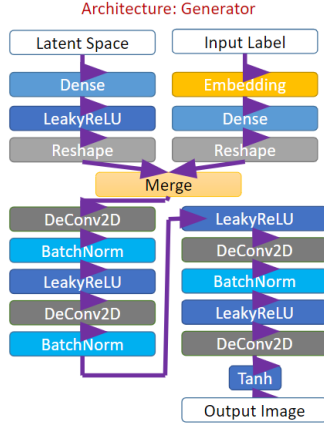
Architecture: Generator

Latent Space

Dense

LeakyReLU

Reshape

Input Label

Embedding

Dense

Reshape

Merge

DeConv2D

BatchNorm

LeakyReLU

DeConv2D

BatchNorm

LeakyReLU

DeConv2D

BatchNorm

LeakyReLU

DeConv2D

Tanh

Output Image